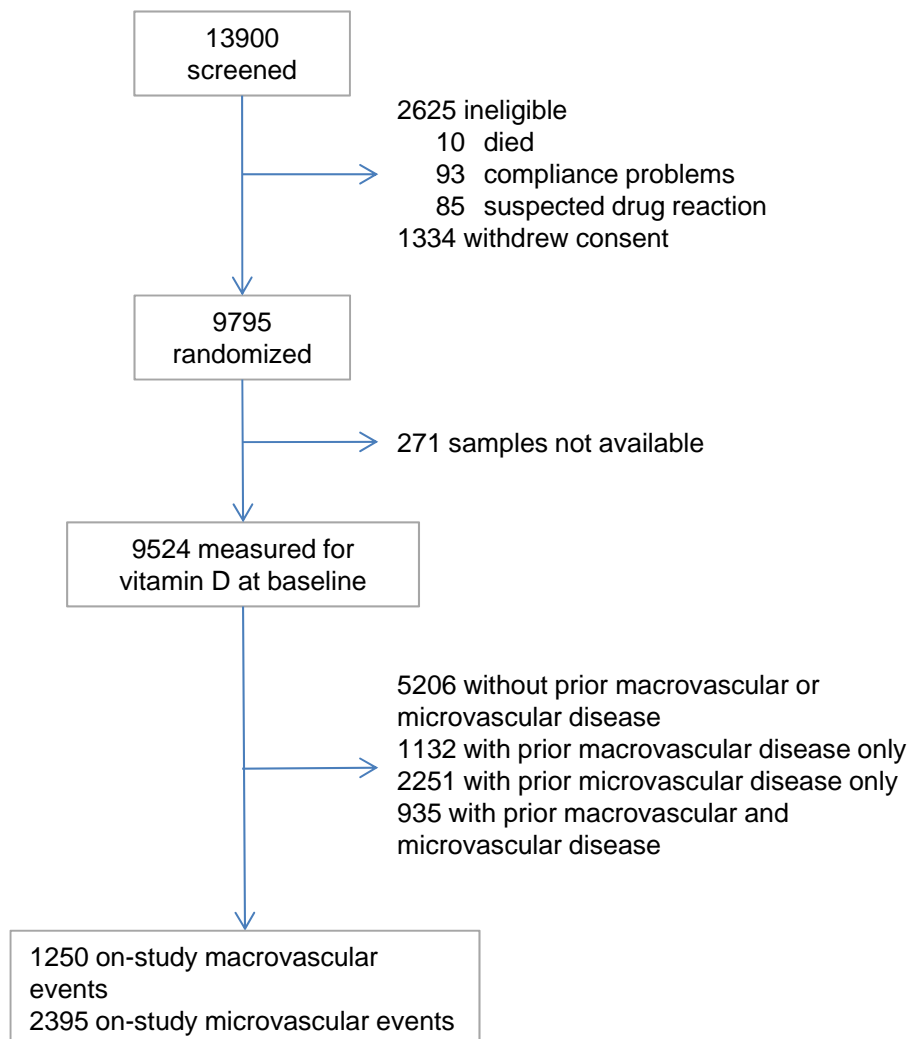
13900
screened

2625 ineligible
10 died
93 compliance problems
85 suspected drug reaction
1334 withdrew consent

9795
randomized

271 samples not available

9524 measured for vitamin D at baseline

5206 without prior macrovascular or microvascular disease
1132 with prior macrovascular disease only
2251 with prior microvascular disease only
935 with prior macrovascular and microvascular disease

1250 on-study macrovascular events
2395 on-study microvascular events